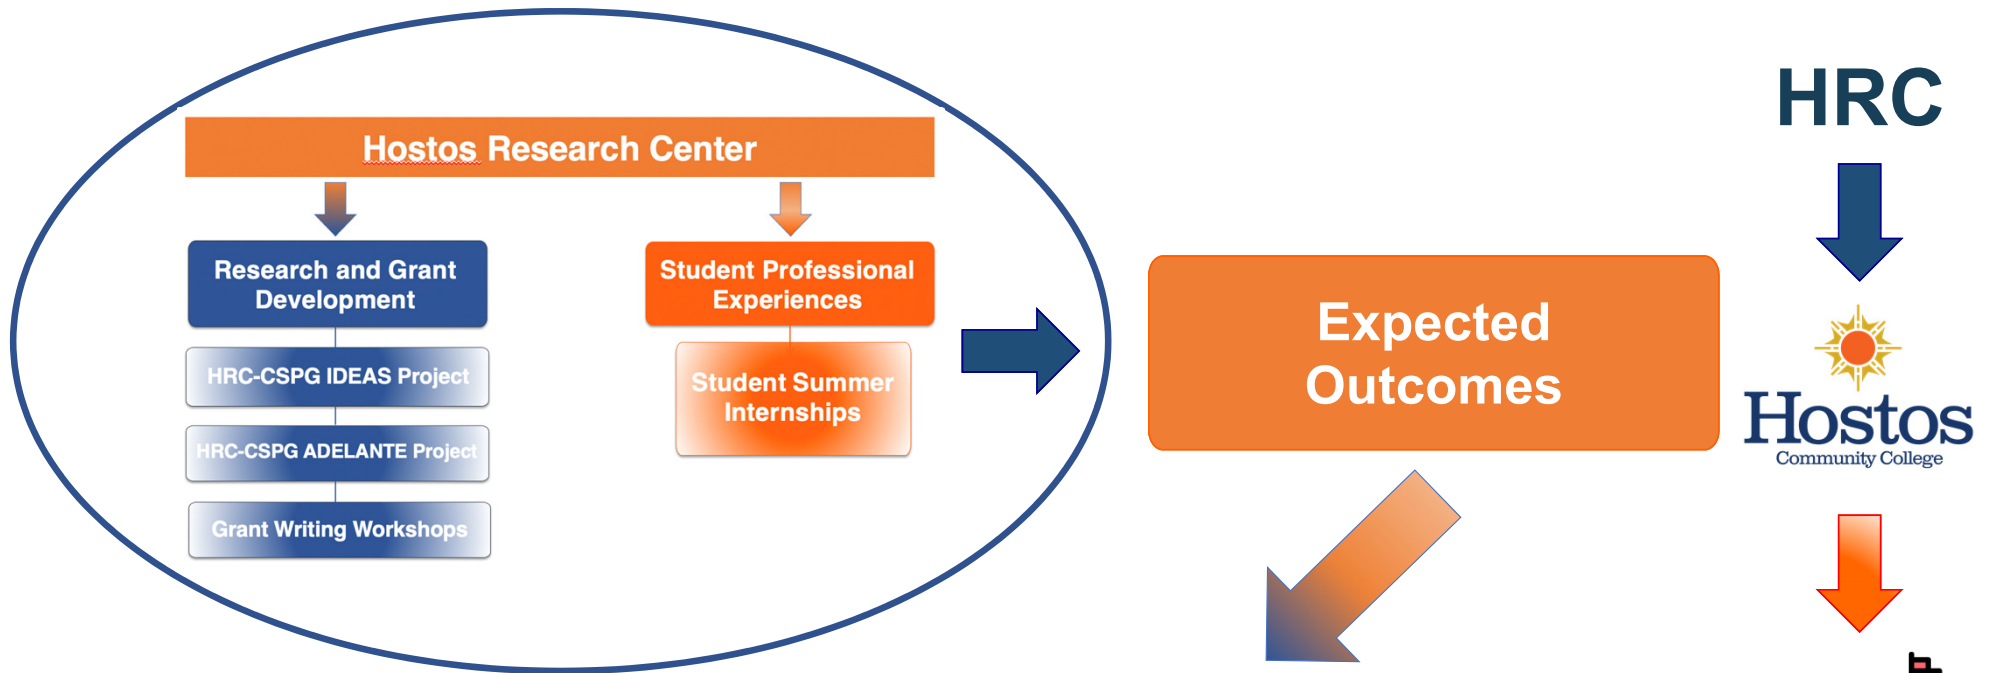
Hostos Research Center

Research and Grant Development

HRC-CSPG IDEAS Project

HRC-CSPG ADELANTE Project

Grant Writing Workshops

Student Professional Experiences

Student Summer Internships

Expected Outcomes

HRC

Hostos
Community College